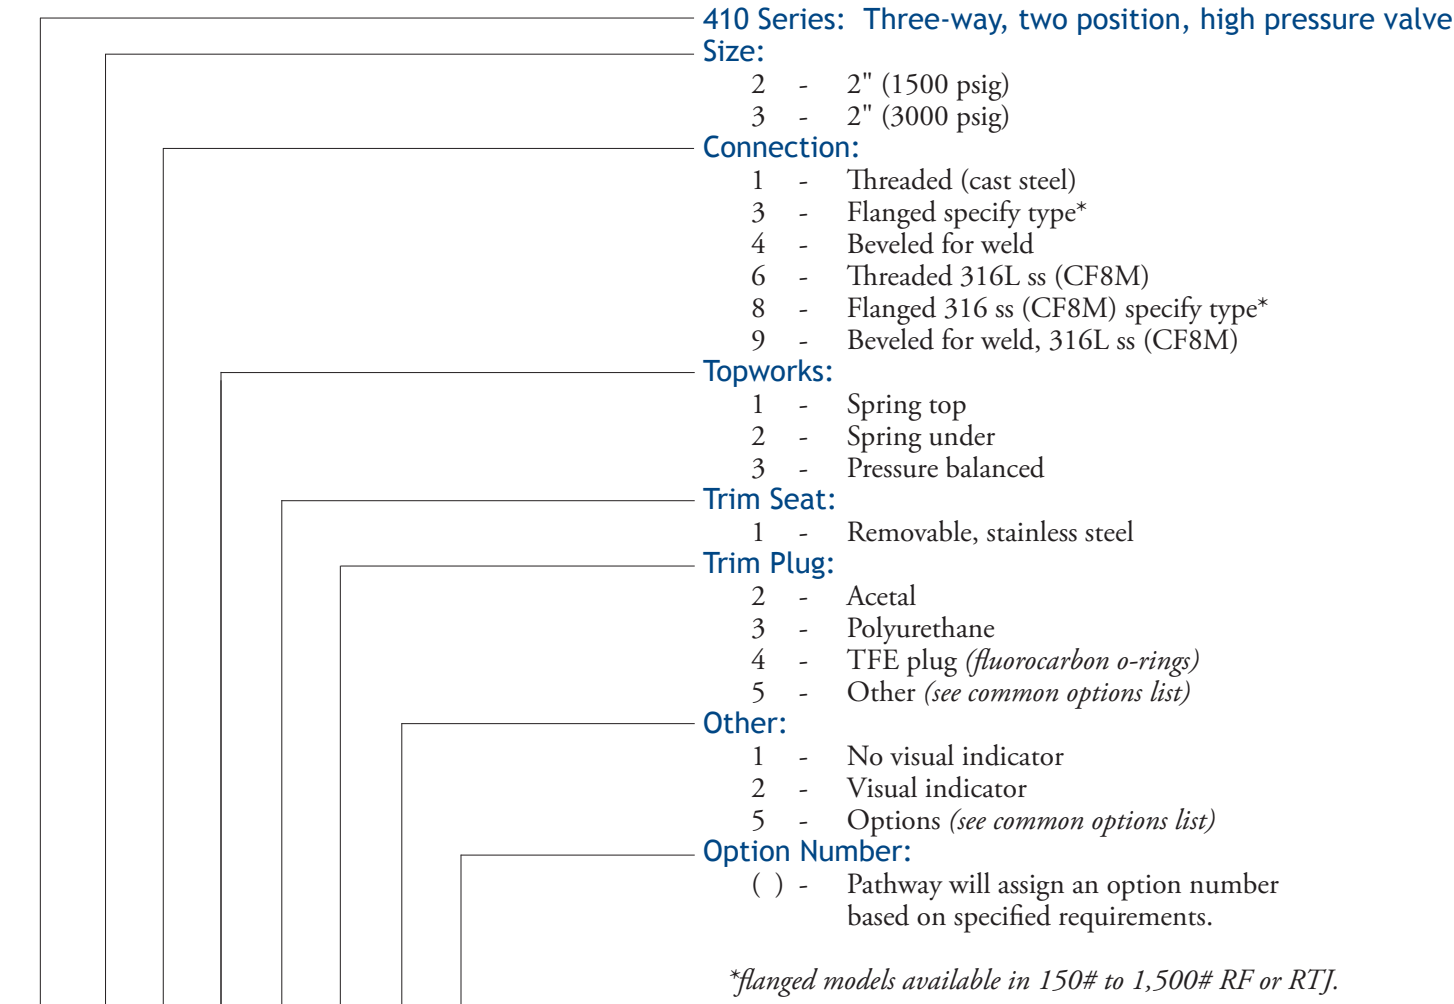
410 Series: Three-way, two position, high pressure valve
Size:
2 - 2" (1500 psig)
3 - 2" (3000 psig)
Connection:
1 - Threaded (cast steel)
3 - Flanged specify type*
4 - Beveled for weld
6 - Threaded 316L ss (CF8M)
8 - Flanged 316 ss (CF8M) specify type*
9 - Beveled for weld, 316L ss (CF8M)
Topworks:
1 - Spring top
2 - Spring under
3 - Pressure balanced
Trim Seat:
1 - Removable, stainless steel
Trim Plug:
2 - Acetal
3 - Polyurethane
4 - TFE plug (fluorocarbon o-rings)
5 - Other (see common options list)
Other:
1 - No visual indicator
2 - Visual indicator
5 - Options (see common options list)
Option Number:
( ) - Pathway will assign an option number based on specified requirements.

*flanged models available in 150# to 1,500# RF or RTJ.